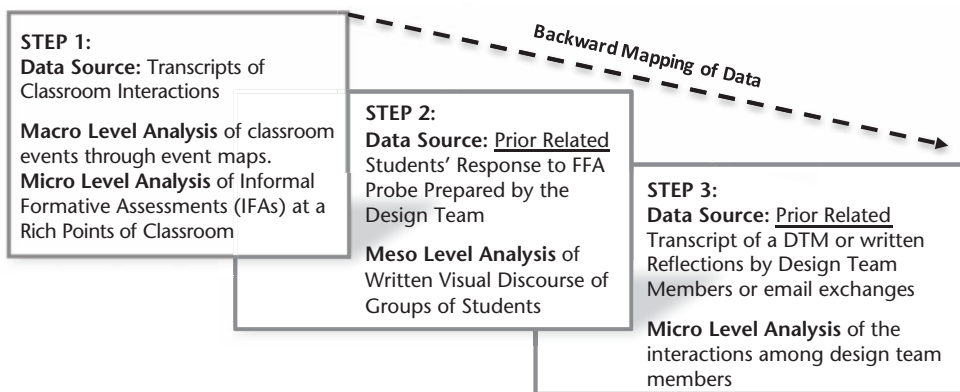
Backward Mapping of Data

STEP 1:
Data Source: Transcripts of Classroom Interactions

Macro Level Analysis of classroom events through event maps.
Micro Level Analysis of Informal Formative Assessments (IFAs) at a Rich Points of Classroom

STEP 2:
Data Source: Prior Related Students' Response to FFA Probe Prepared by the Design Team

Meso Level Analysis of Written Visual Discourse of Groups of Students

STEP 3:
Data Source: Prior Related Transcript of a DTM or written Reflections by Design Team Members or email exchanges

Micro Level Analysis of the interactions among design team members